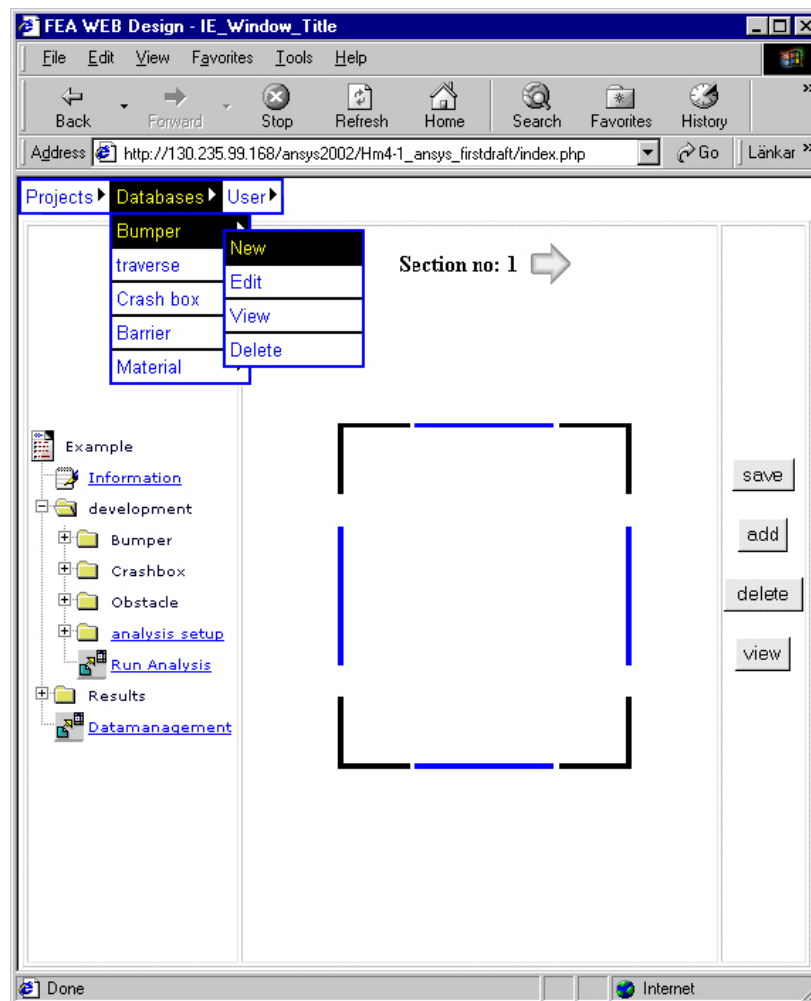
FEA WEB Design - IE_Window_Title

File Edit View Favorites Tools Help

Back Forward Stop Refresh Home Search Favorites History

Address http://130.235.99.168/ansys2002/Hm4-1_ansys_firstdraft/index.php Go Länkar

Projects Databases User

Bumper
traverse
Crash box
Barrier
Material

New
Edit
View
Delete

Section no: 1

Example
Information
development
Bumper
Crashbox
Obstacle
analysis setup
Run Analysis
Results
Datamanagement

save
add
delete
view

Done
Internet